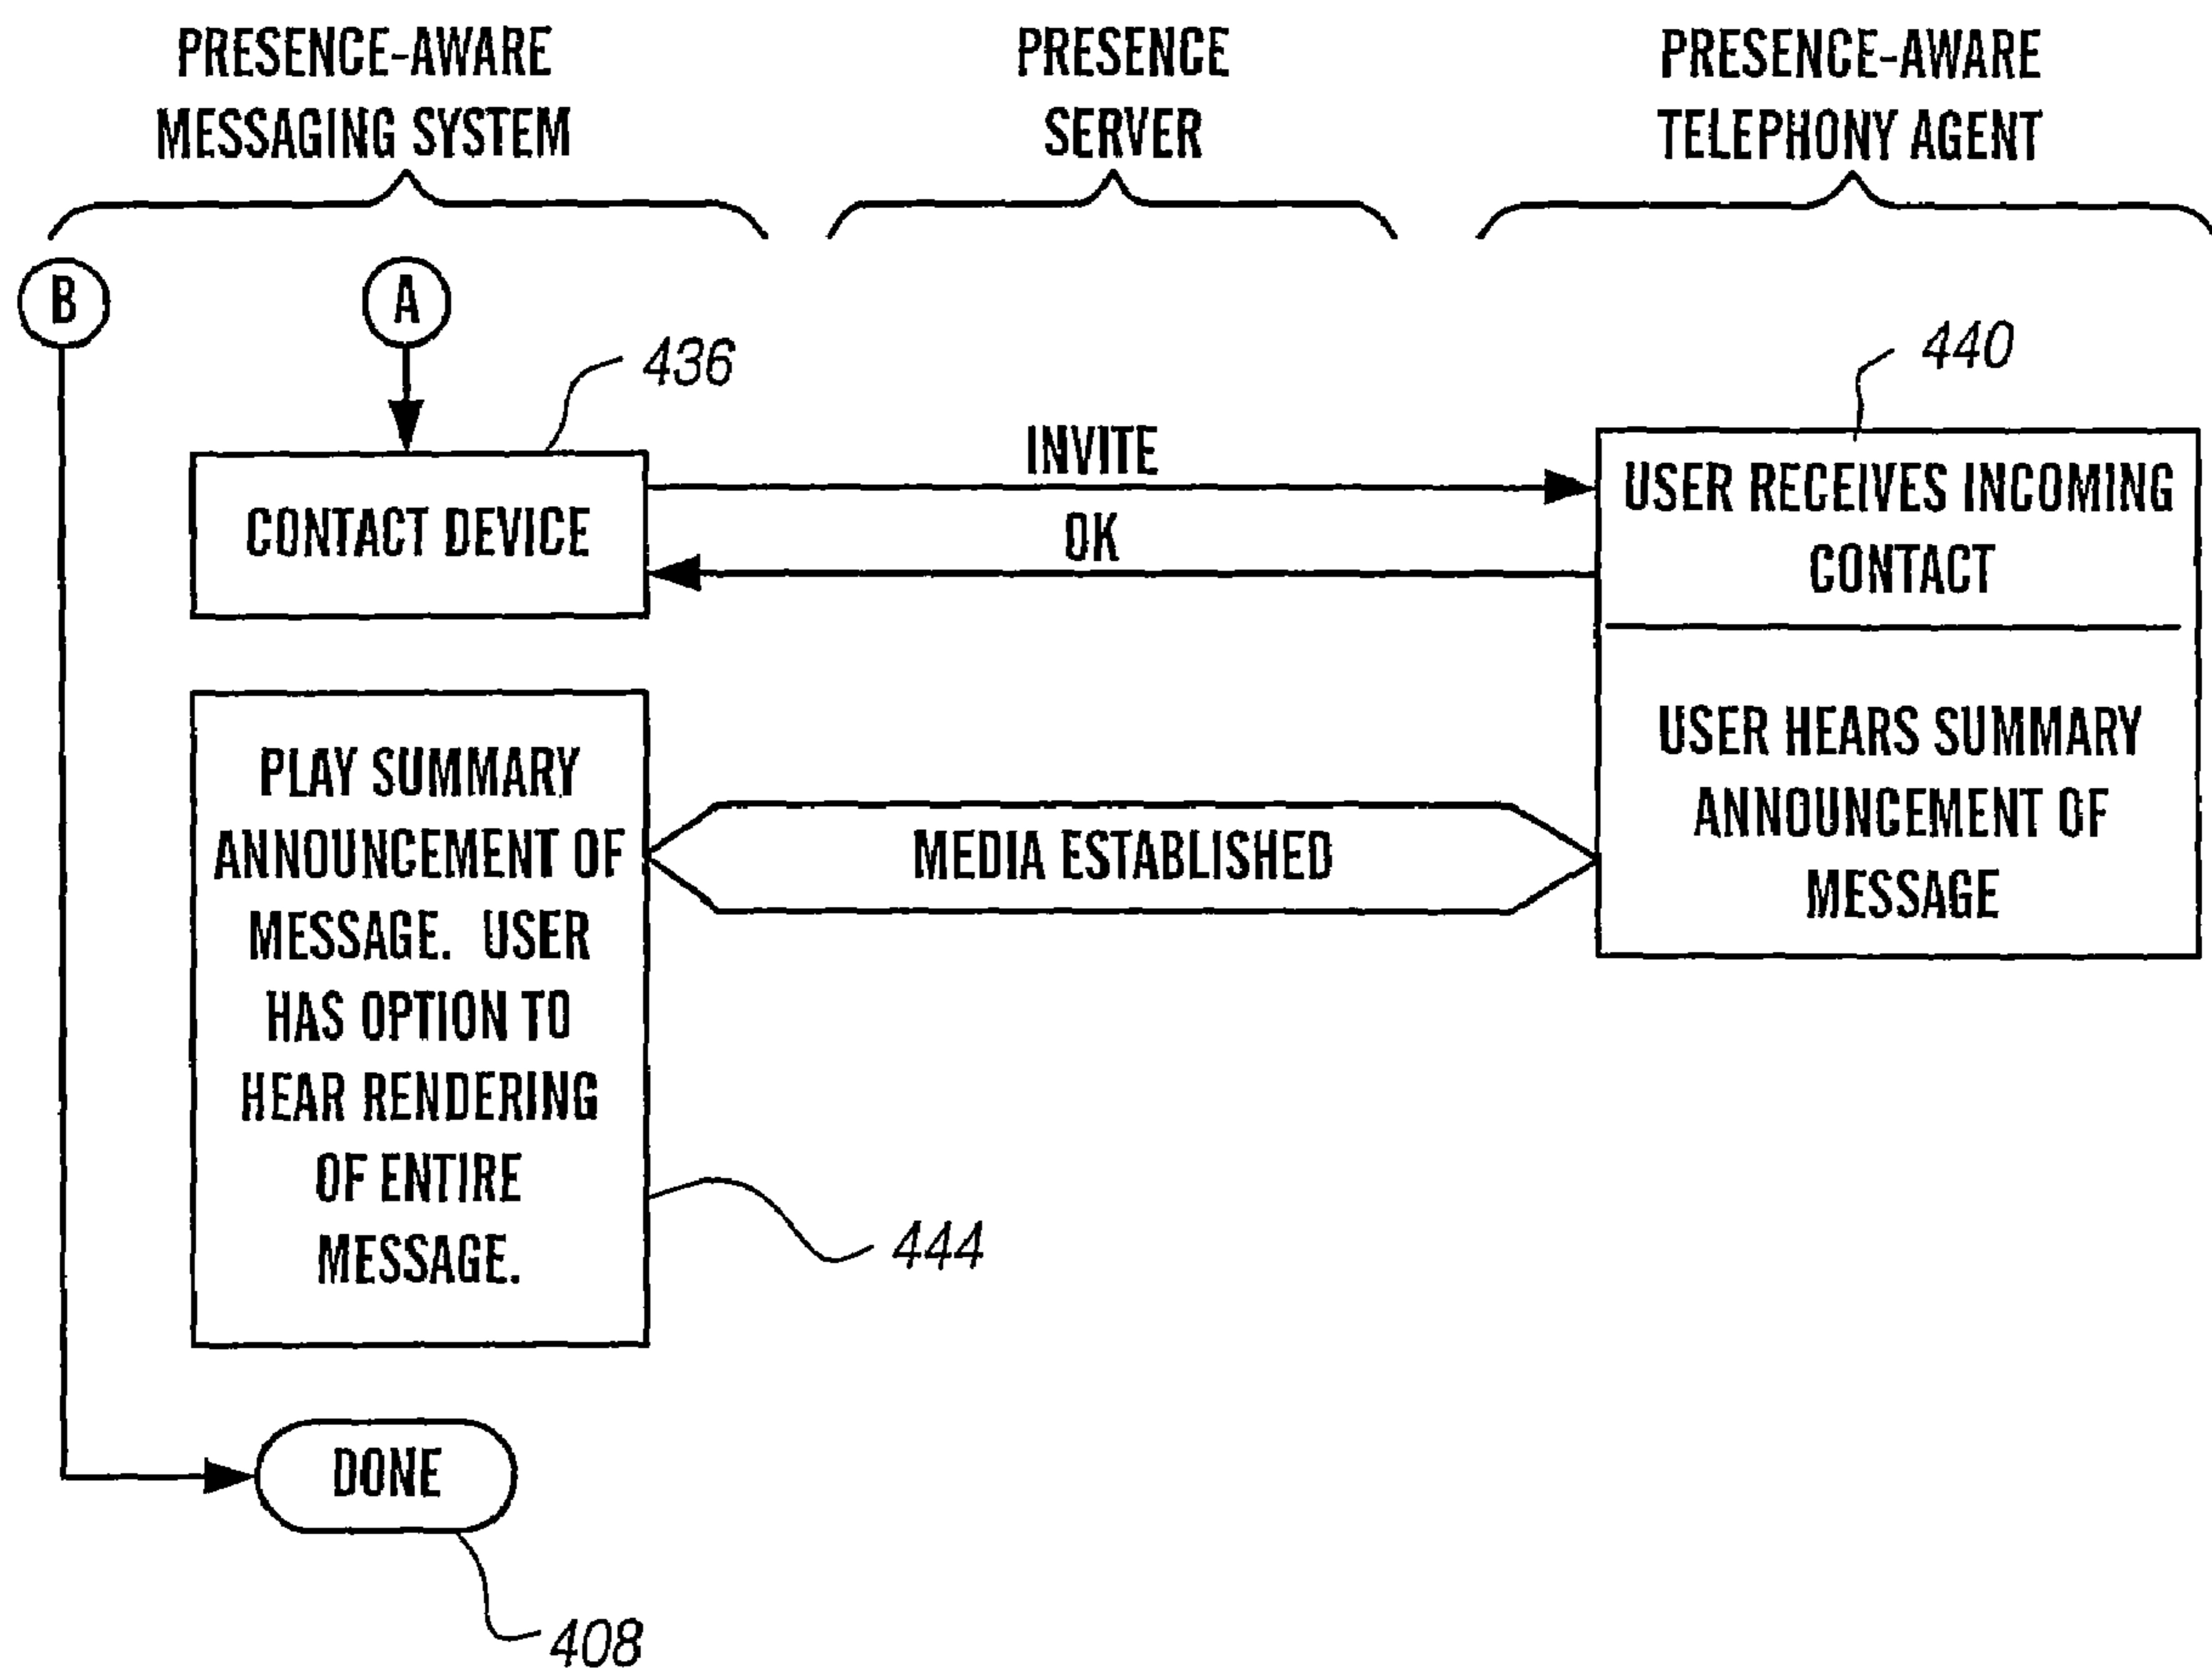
PRESENCE-AWARE MESSAGING SYSTEM

PRESENCE SERVER

PRESENCE-AWARE TELEPHONY AGENT

B

A

436

440

CONTACT DEVICE

INVITE

OK

USER RECEIVES INCOMING CONTACT

USER HEARS SUMMARY ANNOUNCEMENT OF MESSAGE

PLAY SUMMARY ANNOUNCEMENT OF MESSAGE. USER HAS OPTION TO HEAR RENDERING OF ENTIRE MESSAGE.

MEDIA ESTABLISHED

444

DONE

408